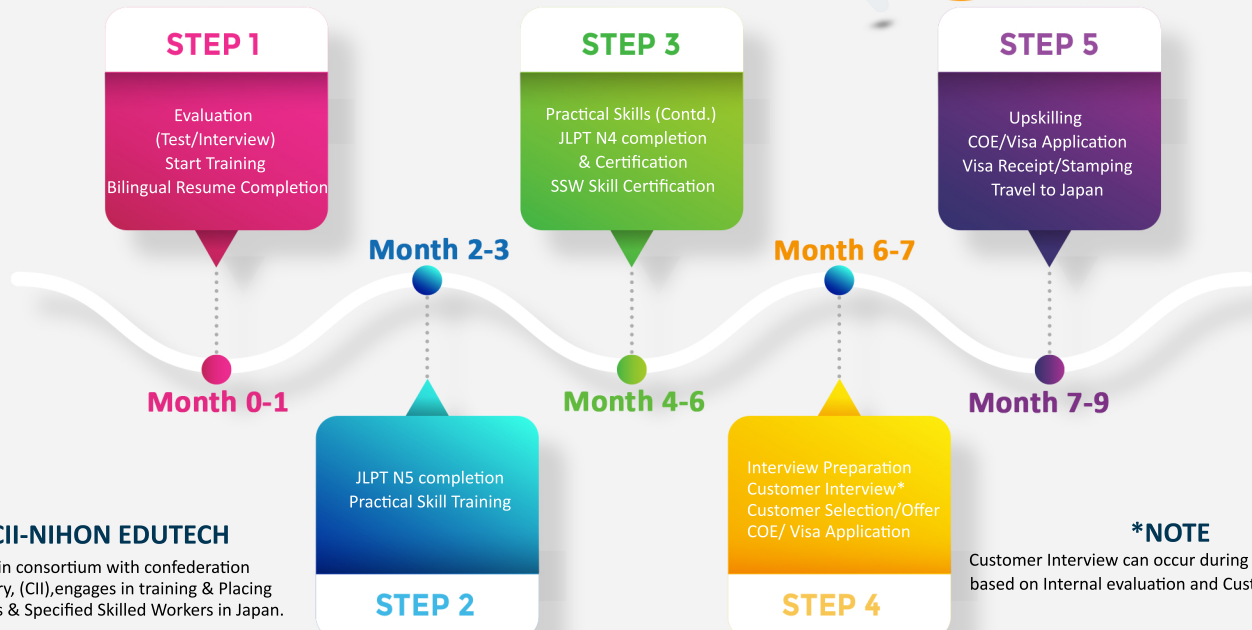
STEP 1

Evaluation (Test/Interview) Start Training Bilingual Resume Completion

Month 0-1

Month 2-3

STEP 2

JLPT N5 completion Practical Skill Training

STEP 3

Practical Skills (Contd.) JLPT N4 completion & Certification SSW Skill Certification

Month 4-6

Month 6-7

STEP 4

Interview Preparation Customer Interview* Customer Selection/Offer COE/ Visa Application

STEP 5

Upskilling COE/Visa Application Visa Receipt/Stamping Travel to Japan

Month 7-9

CII-NIHON EDUTECH

in consortium with confederation y, (CII),engages in training & Placing s & Specified Skilled Workers in Japan.

*NOTE

Customer Interview can occur during based on Internal evaluation and Cust